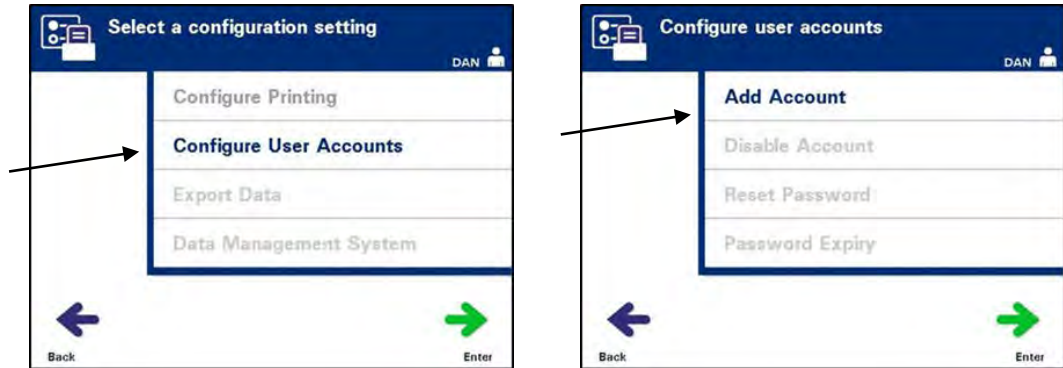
Select a configuration setting

DAN

Configure Printing

Configure User Accounts

Export Data

Data Management System

Back

Enter

Configure user accounts

DAN

Add Account

Disable Account

Reset Password

Password Expiry

Back

Enter